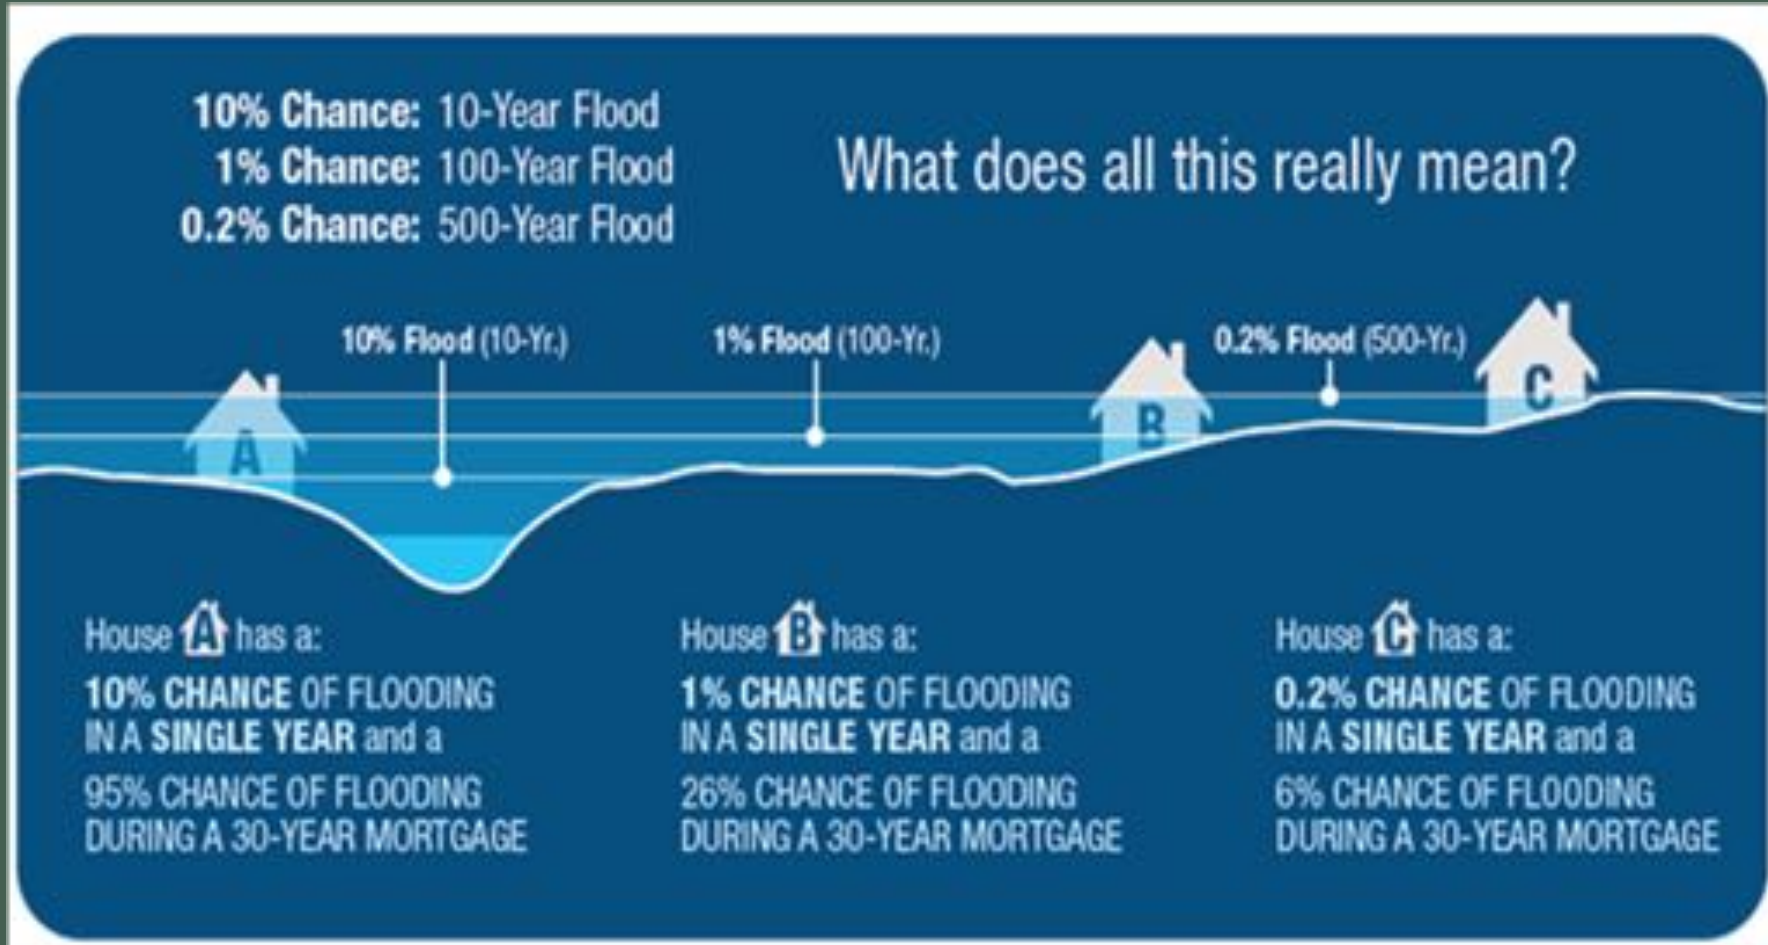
10% Chance: 10-Year Flood
1% Chance: 100-Year Flood
0.2% Chance: 500-Year Flood

What does all this really mean?

10% Flood (10-Yr.)

1% Flood (100-Yr.)

0.2% Flood (500-Yr.)

A

B

C

House A has a:
10% CHANCE OF FLOODING IN A SINGLE YEAR and a
95% CHANCE OF FLOODING DURING A 30-YEAR MORTGAGE

House B has a:
1% CHANCE OF FLOODING IN A SINGLE YEAR and a
26% CHANCE OF FLOODING DURING A 30-YEAR MORTGAGE

House C has a:
0.2% CHANCE OF FLOODING IN A SINGLE YEAR and a
6% CHANCE OF FLOODING DURING A 30-YEAR MORTGAGE